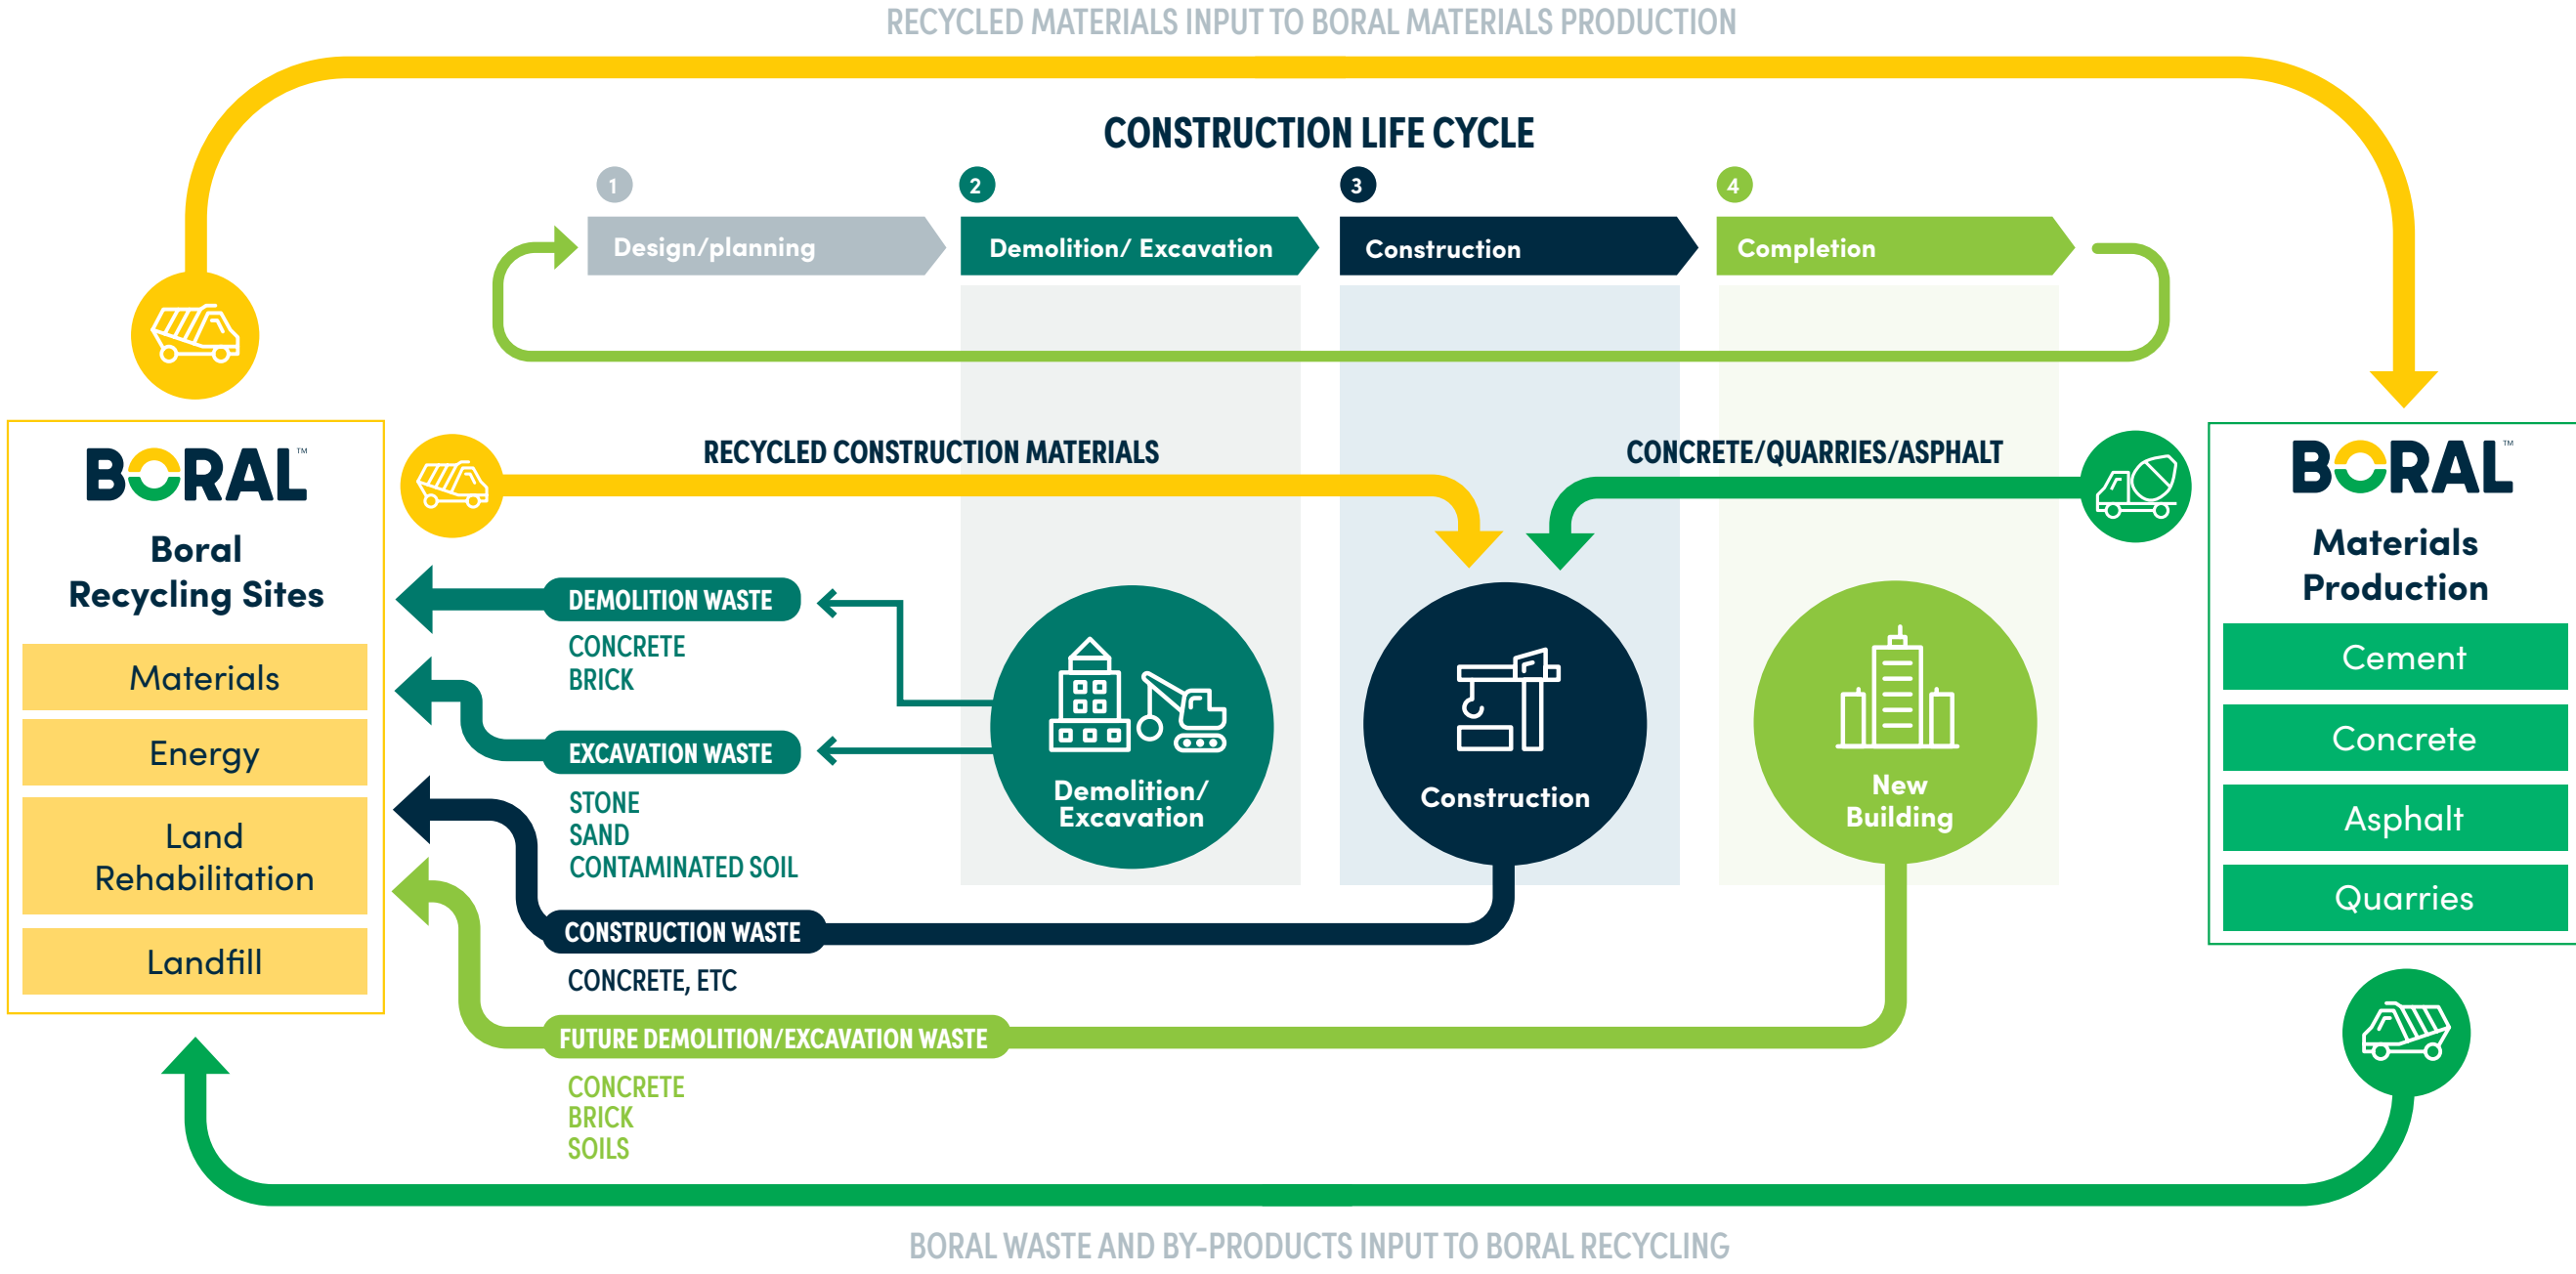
RECYCLED MATERIALS INPUT TO BORAL MATERIALS PRODUCTION

CONSTRUCTION LIFE CYCLE

1 Design/planning

2 Demolition/ Excavation

3 Construction

4 Completion

BORAL™

Boral Recycling Sites

Materials

Energy

Land Rehabilitation

Landfill

RECYCLED CONSTRUCTION MATERIALS

CONCRETE/QUARRIES/ASPHALT

BORAL™

Materials Production

Cement

Concrete

Asphalt

Quarries

DEMOLITION WASTE

CONCRETE
BRICK

EXCAVATION WASTE

STONE
SAND
CONTAMINATED SOIL

Demolition/ Excavation

Construction

New Building

CONSTRUCTION WASTE

CONCRETE, ETC

FUTURE DEMOLITION/EXCAVATION WASTE

CONCRETE
BRICK
SOILS

BORAL WASTE AND BY-PRODUCTS INPUT TO BORAL RECYCLING